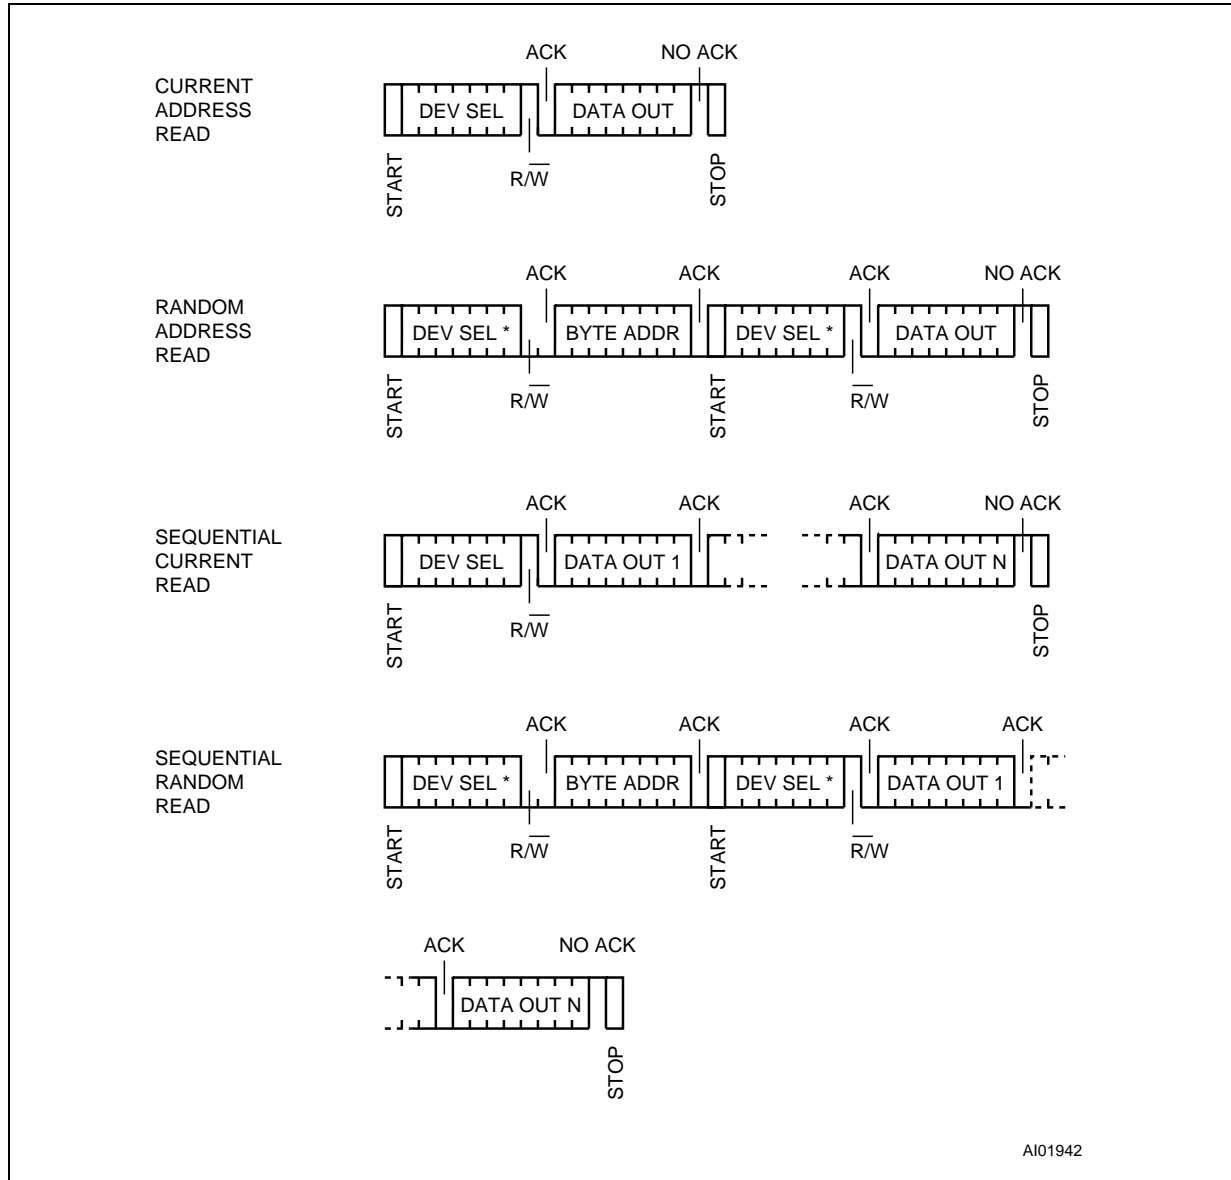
CURRENT ADDRESS READ

ACK

NO ACK

DEV SEL

DATA OUT

START

$R/\overline{W}$

STOP

RANDOM ADDRESS READ

ACK

ACK

ACK

NO ACK

DEV SEL *

BYTE ADDR

DEV SEL *

DATA OUT

START

$R/\overline{W}$

START

$\overline{R}/W$

STOP

SEQUENTIAL CURRENT READ

ACK

ACK

ACK

NO ACK

DEV SEL

DATA OUT 1

DATA OUT N

START

$R/\overline{W}$

STOP

SEQUENTIAL RANDOM READ

ACK

ACK

ACK

ACK

DEV SEL *

BYTE ADDR

DEV SEL *

DATA OUT 1

START

$R/\overline{W}$

START

$\overline{R}/W$

ACK

NO ACK

DATA OUT N

STOP

AI01942